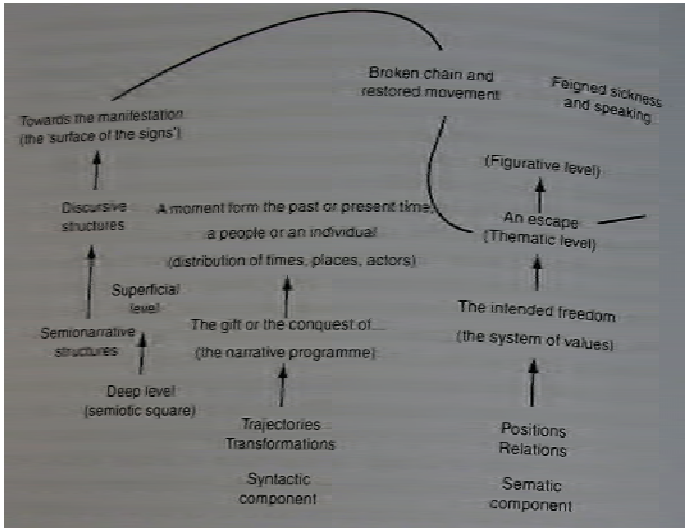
Broken chain and restored movement

Feigned sickness and speaking

Towards the manifestation (the 'surface of the signs')

(Figurative level)

Discursive structures

A moment form the past or present time, a people or an individual (distribution of times, places, actors)

An escape (Thematic level)

Superficial level

The intended freedom (the system of values)

Semionarrative structures

The gift or the conquest of... (the narrative programme)

Deep level (semiotic square)

Trajectories Transformations

Positions Relations

Syntactic component

Sematic component